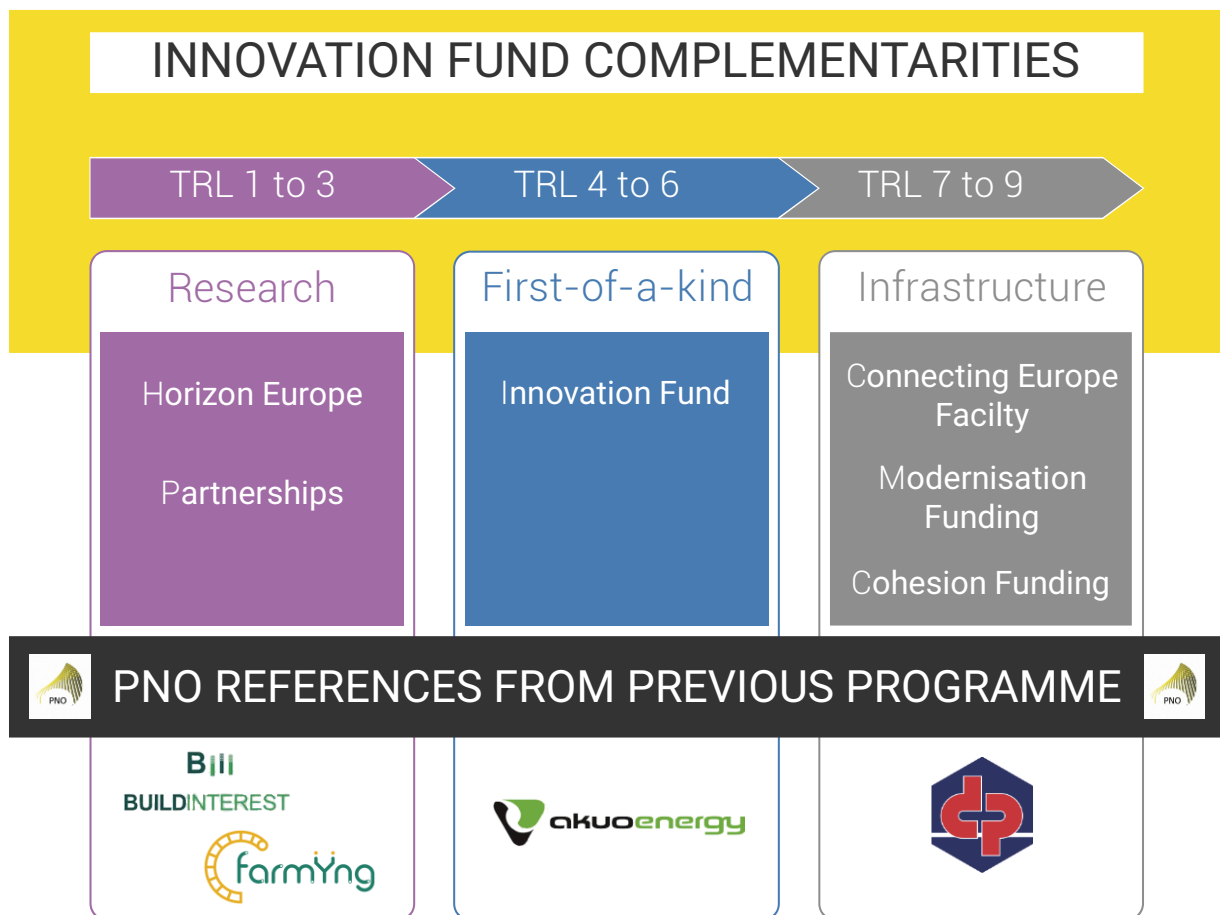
INNOVATION FUND COMPLEMENTARITIES

TRL 1 to 3

TRL 4 to 6

TRL 7 to 9

Research

Horizon Europe

Partnerships

First-of-a-kind

Innovation Fund

Infrastructure

Connecting Europe Facilty

Modernisation Funding

Cohesion Funding

PNO

PNO REFERENCES FROM PREVIOUS PROGRAMME

PNO

BUILDINTEREST

farmYng

akuoenergy